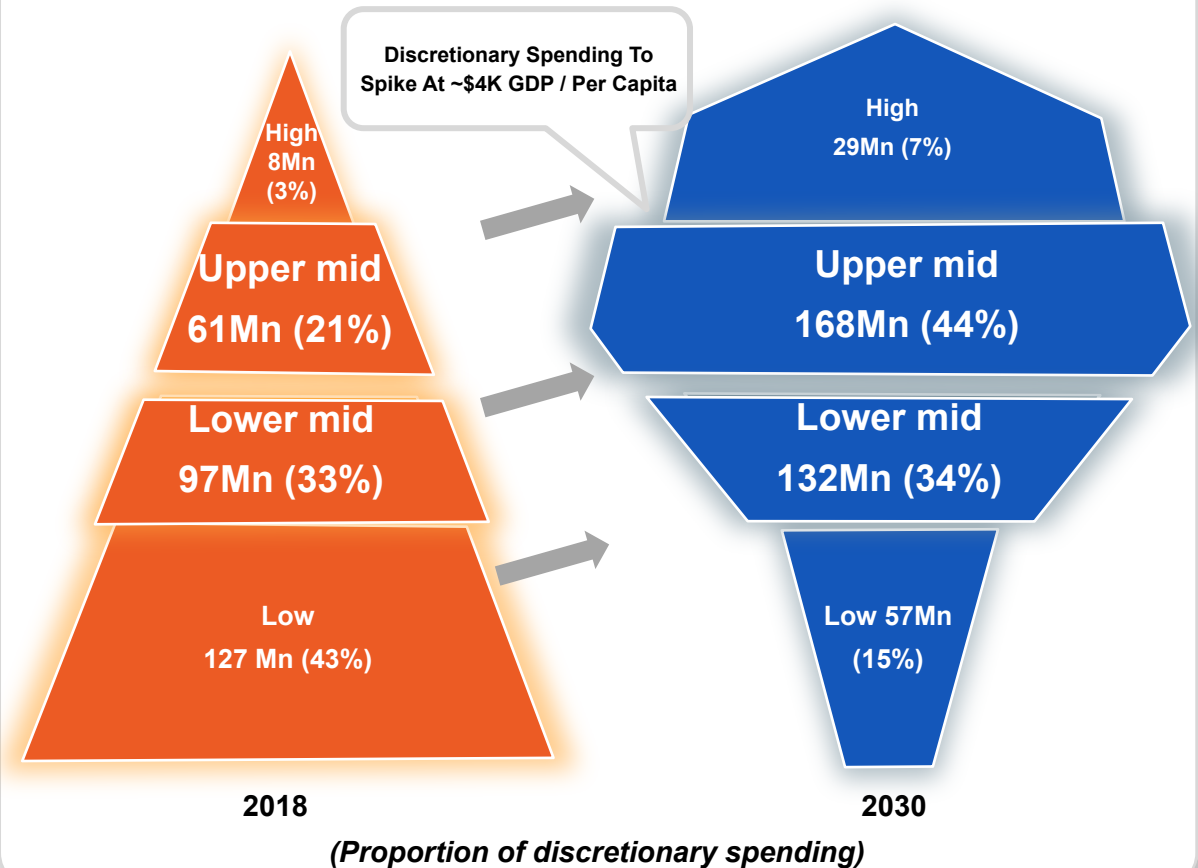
Discretionary Spending To Spike At ~$4K GDP / Per Capita

High
8Mn
(3%)

Upper mid
61Mn (21%)

Lower mid
97Mn (33%)

Low
127 Mn (43%)

2018

High
29Mn (7%)

Upper mid
168Mn (44%)

Lower mid
132Mn (34%)

Low 57Mn
(15%)

2030

(Proportion of discretionary spending)